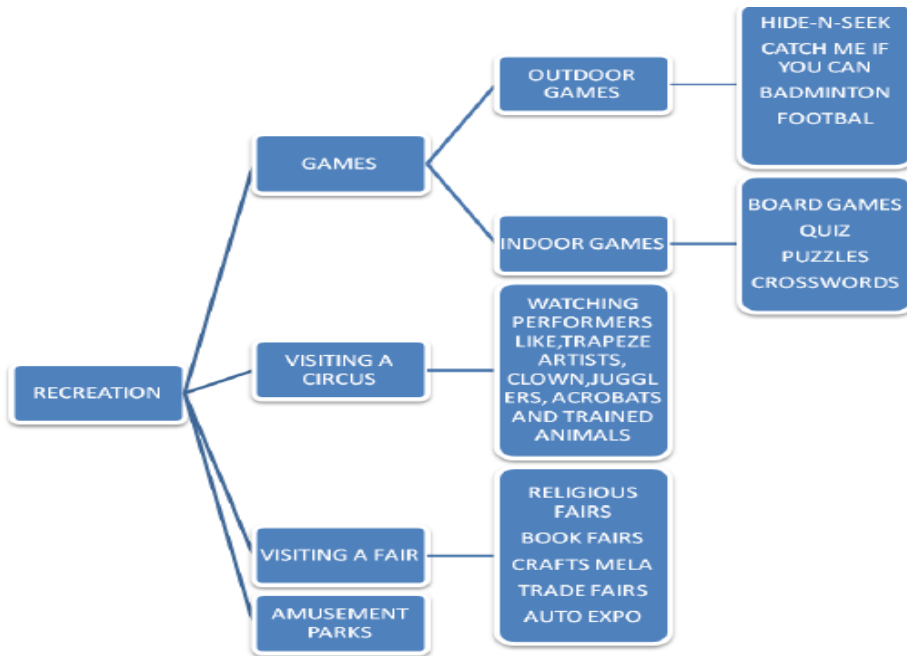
RECREATION

GAMES

OUTDOOR GAMES

HIDE-N-SEEK
CATCH ME IF YOU CAN
BADMINTON
FOOTBAL

INDOOR GAMES

BOARD GAMES
QUIZ
PUZZLES
CROSSWORDS

VISITING A CIRCUS

WATCHING PERFORMERS LIKE,TRAPEZE ARTISTS, CLOWN,JUGGLERS, ACROBATS AND TRAINED ANIMALS

VISITING A FAIR

RELIGIOUS FAIRS
BOOK FAIRS
CRAFTS MELA
TRADE FAIRS
AUTO EXPO

AMUSEMENT PARKS